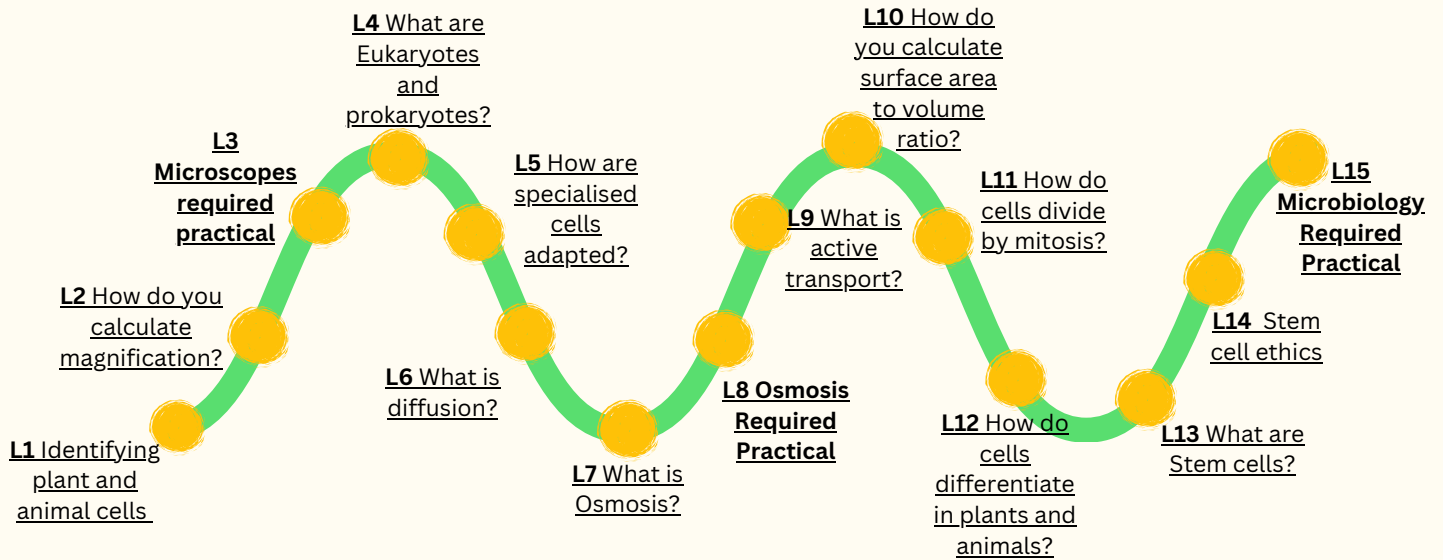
L1 Identifying plant and animal cells

L2 How do you calculate magnification?

L3 Microscopes required practical

L4 What are Eukaryotes and prokaryotes?

L5 How are specialised cells adapted?

L6 What is diffusion?

L7 What is Osmosis?

L8 Osmosis Required Practical

L9 What is active transport?

L10 How do you calculate surface area to volume ratio?

L11 How do cells divide by mitosis?

L12 How do cells differentiate in plants and animals?

L13 What are Stem cells?

L14 Stem cell ethics

L15 Microbiology Required Practical